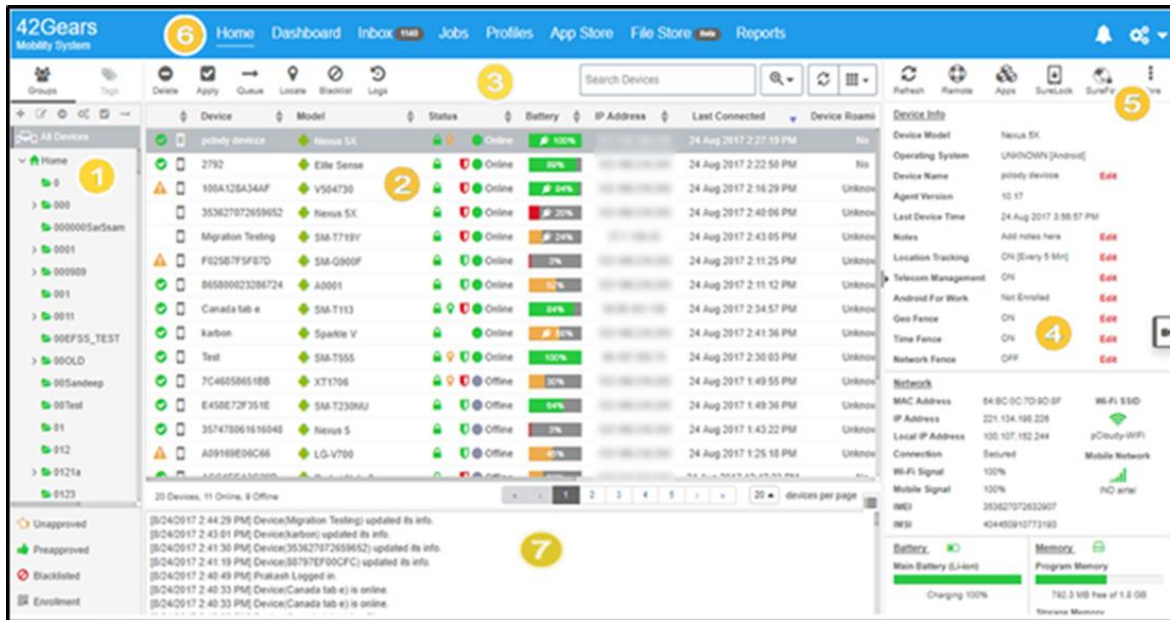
42Gears
Mobility System

6 Home Dashboard Inbox 1140 Jobs Profiles App Store File Store Beta Reports

Groups Tags

Delete Apply Queue Locate Blacklist Logs

3

Search Devices

Refresh Remote Apps SureLock SureFox More

5

All Devices
Home
1
0
000
000000SarSsam
0001
000909
001
0011
00EFSS_TEST
00OLD
00Sandeep
00Test
01
012
0121a
0123

| | Device | Model | Status | Battery | IP Address | Last Connected | Device Roami |
|---|---|---|---|---|---|---|---|
| | pcloudy devices | Nexus 5X | Online | 100% | | 24 Aug 2017 2:27:19 PM | No |
| | 2792 | Elite Sense | Online | 89% | | 24 Aug 2017 2:22:50 PM | No |
| | 100A128A34AF | V504730 | Online | 84% | | 24 Aug 2017 2:16:29 PM | Unknow |
| | 353627072659652 | Nexus 5X | Online | 20% | | 24 Aug 2017 2:40:06 PM | Unknow |
| | Migration Testing | SM-T719Y | Online | 24% | | 24 Aug 2017 2:43:05 PM | Unknow |
| | F025B7F5F87D | SM-G900F | Online | 3% | | 24 Aug 2017 2:11:25 PM | Unknow |
| | 865800023286724 | A0001 | Online | 52% | | 24 Aug 2017 2:11:12 PM | Unknow |
| | Canada tab e | SM-T113 | Online | 84% | | 24 Aug 2017 2:34:57 PM | Unknow |
| | karbon | Sparkle V | Online | 56% | | 24 Aug 2017 2:41:36 PM | Unknow |
| | Test | SM-T555 | Online | 100% | | 24 Aug 2017 2:30:03 PM | Unknow |
| | 7C46858651BB | XT1706 | Offline | 30% | | 24 Aug 2017 1:49:55 PM | Unknow |
| | E458E72F351E | SM-T230NU | Offline | 84% | | 24 Aug 2017 1:49:36 PM | Unknow |
| | 357478061616048 | Nexus 5 | Offline | 3% | | 24 Aug 2017 1:43:22 PM | Unknow |
| | A09169E06C66 | LG-V700 | Offline | 65% | | 24 Aug 2017 1:25:18 PM | Unknow |

2

20 Devices, 11 Online, 9 Offline
1 2 3 4 5
20 devices per page

Device Info
Device Model Nexus 5X
Operating System UNKNOWN [Android]
Device Name pcloudy devices Edit
Agent Version 10.17
Last Device Time 24 Aug 2017 3:56:57 PM
Notes Add notes here Edit
Location Tracking ON [Every 5 Min] Edit
Telecom Management ON Edit
Android For Work Not Enrolled Edit
Geo Fence ON Edit
Time Fence ON Edit
Network Fence OFF Edit
4

Network
MAC Address 64:BC:0C:7D:9D:8F
IP Address 221.134.166.226
Local IP Address 100.107.152.244
Connection Secured
Wi-Fi Signal 100%
Mobile Signal 100%
IMEI 353627072632907
IMSI 404450910773193
Wi-Fi SSID
pCloudy-WiFi
Mobile Network
IND airtel

Battery
Main Battery (Li-ion)
Charging 100%
Memory
Program Memory
792.3 MB free of 1.8 GB
Storage Memory

Unapproved
Preapproved
Blacklisted
Enrollment

[8/24/2017 2:44:29 PM] Device(Migration Testing) updated its info.
[8/24/2017 2:43:01 PM] Device(karbon) updated its info.
[8/24/2017 2:41:30 PM] Device(353627072659652) updated its info.
[8/24/2017 2:41:19 PM] Device(S8797EF00CFC) updated its info.
[8/24/2017 2:40:49 PM] Prakash Logged in.
[8/24/2017 2:40:33 PM] Device(Canada tab e) is online.
[8/24/2017 2:40:33 PM] Device(Canada tab e) is online.
7